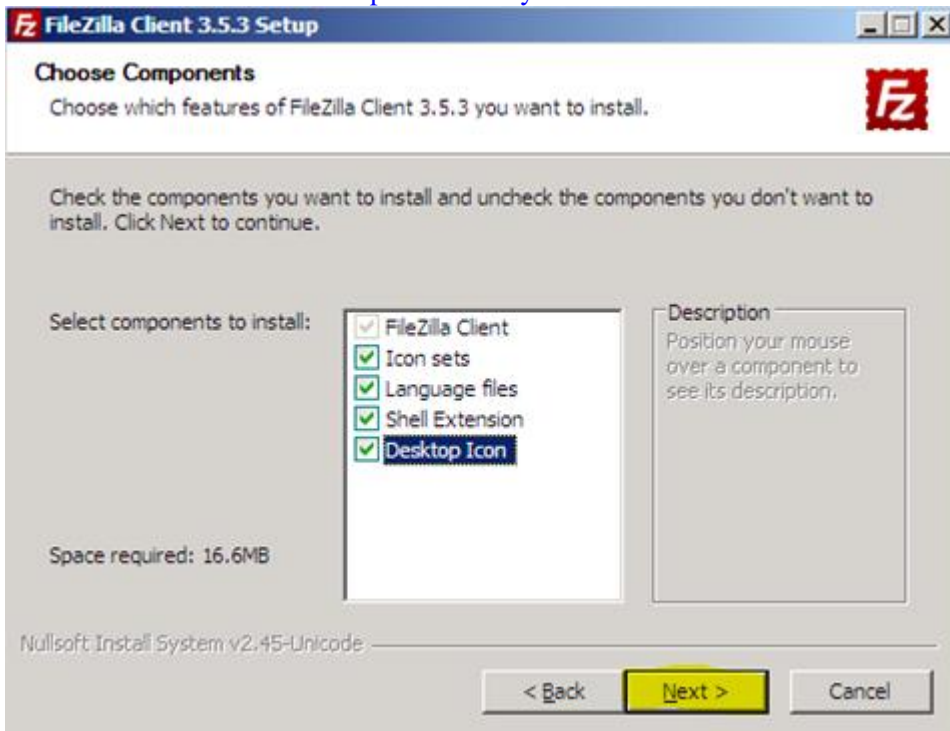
FileZilla Client 3.5.3 Setup

Choose Components

Choose which features of FileZilla Client 3.5.3 you want to install.

Check the components you want to install and uncheck the components you don't want to install. Click Next to continue.

Select components to install:

FileZilla Client
Icon sets
Language files
Shell Extension
Desktop Icon

Description

Position your mouse over a component to see its description.

Space required: 16.6MB

Nullsoft Install System v2.45-Unicode

< Back
Next >
Cancel